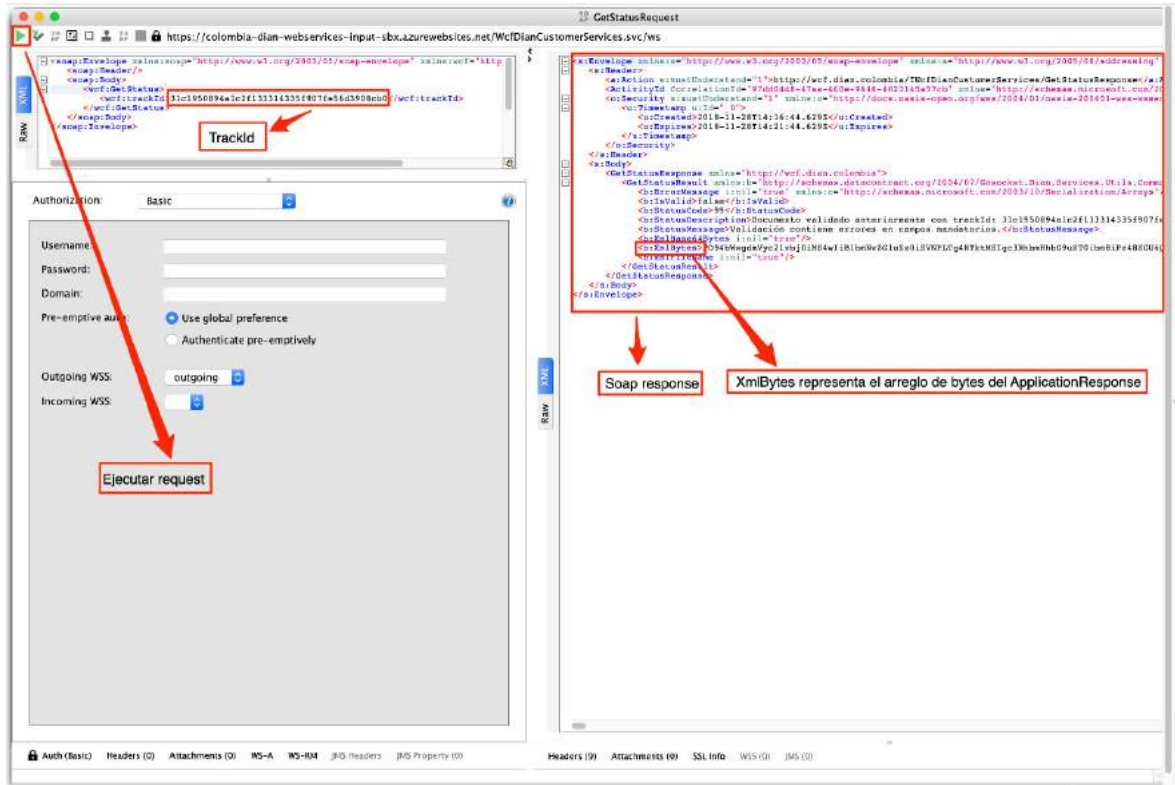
GetStatusRequest

https://colombia-dian-webservices-input-sbx.azurewebsites.net/WcfDianCustomerServices.svc/ws

<soap:Envelope xmlns:soap="http://www.w3.org/2003/05/soap-envelope" xmlns:wcf="http
<soap:Header/>
<soap:Body>
<wcf:GetStatus>
<wcf:trackId>31c1950894a1c2f133314335f907fe56d3908cb0</wcf:trackId>
</wcf:GetStatus>
</soap:Body>
</soap:Envelope>

XML
Raw

TrackId

Authorization: Basic

Username:
Password:
Domain:
Pre-emptive auth:
Use global preference
Authenticate pre-emptively

Outgoing WSS: outgoing
Incoming WSS:

Ejecutar request

Auth (Basic) Headers (0) Attachments (0) WS-A WS-RM JMS Headers JMS Property (0)

<s:Envelope xmlns:s="http://www.w3.org/2003/05/soap-envelope" xmlns:a="http://www.w3.org/2005/08/addressing"
<s:Header>
<a:Action s:mustUnderstand="1">http://wcf.dian.colombia/IWcfDianCustomerServices/GetStatusResponse</a:
<ActivityId CorrelationId="97dd0468-47ee-460e-9648-4822145a37cb" xmlns="http://schemas.microsoft.com/20
<o:Security s:mustUnderstand="1" xmlns:o="http://docs.oasis-open.org/wss/2004/01/oasis-200401-wss-wssec
<u:Timestamp u:Id="_0">
<u:Created>2018-11-28T14:36:44.629Z</u:Created>
<u:Expires>2018-11-28T14:21:44.629Z</u:Expires>
</u:Timestamp>
</o:Security>
</s:Header>
<s:Body>
<GetStatusResponse xmlns="http://wcf.dian.colombia">
<GetStatusResult xmlns:b="http://schemas.datacontract.org/2004/07/Gosocket.Dian.Services.Utils.Commo
<b:ErrorMessage i:nil="true" xmlns:c="http://schemas.microsoft.com/2003/10/Serialization/Arrays"/
<b:IsValid>false</b:IsValid>
<b:StatusCode>99</b:StatusCode>
<b:StatusDescription>Documento validado anteriormente con trackId: 31c1950894a1e2f133314335f907f
<b:StatusMessage>Validación contiene errores en campos mandatorios.</b:StatusMessage>
<b:XmlBase64Bytes i:nil="true"/>
<b:XmlBytes>PD94bWwgdmVyc2lvbj0iMS4wIiBlbmNvZGluZz0iVVRGLTg4NTktMSIgc3RhbmRhbG9uZT0ibm8iPz48RGU4Q
<b:XmlFileName i:nil="true"/>
</GetStatusResult>
</GetStatusResponse>
</s:Body>
</s:Envelope>

XML
Raw

Soap response

XmlBytes representa el arreglo de bytes del ApplicationResponse

Headers (9) Attachments (0) SSL Info WSS (0) JMS (0)